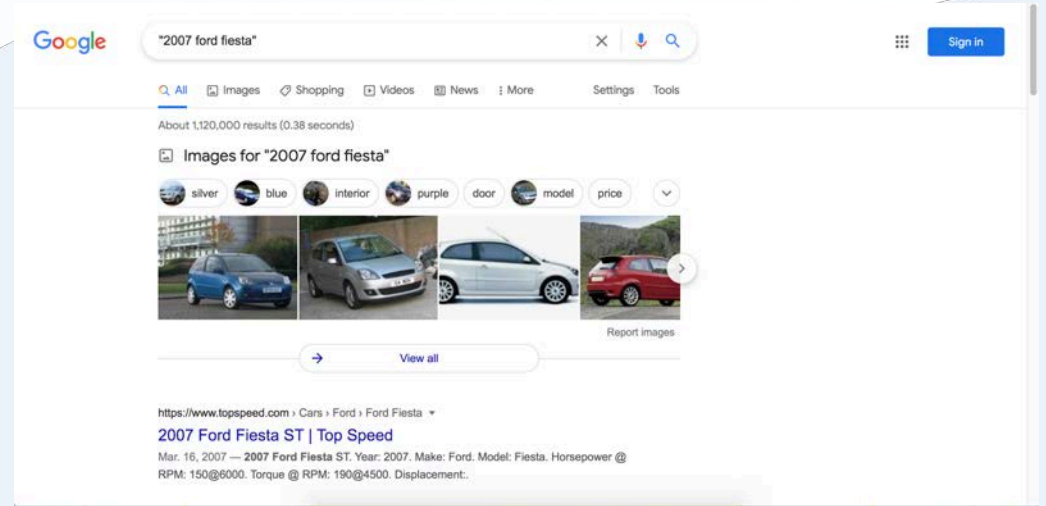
Google

"2007 ford fiesta"

Sign in

All Images Shopping Videos News More Settings Tools

About 1,120,000 results (0.38 seconds)

Images for "2007 ford fiesta"

silver blue interior purple door model price

Report images

View all

https://www.topspeed.com › Cars › Ford › Ford Fiesta

2007 Ford Fiesta ST | Top Speed

Mar. 16, 2007 — 2007 Ford Fiesta ST. Year: 2007. Make: Ford. Model: Fiesta. Horsepower @ RPM: 150@6000. Torque @ RPM: 190@4500. Displacement:.